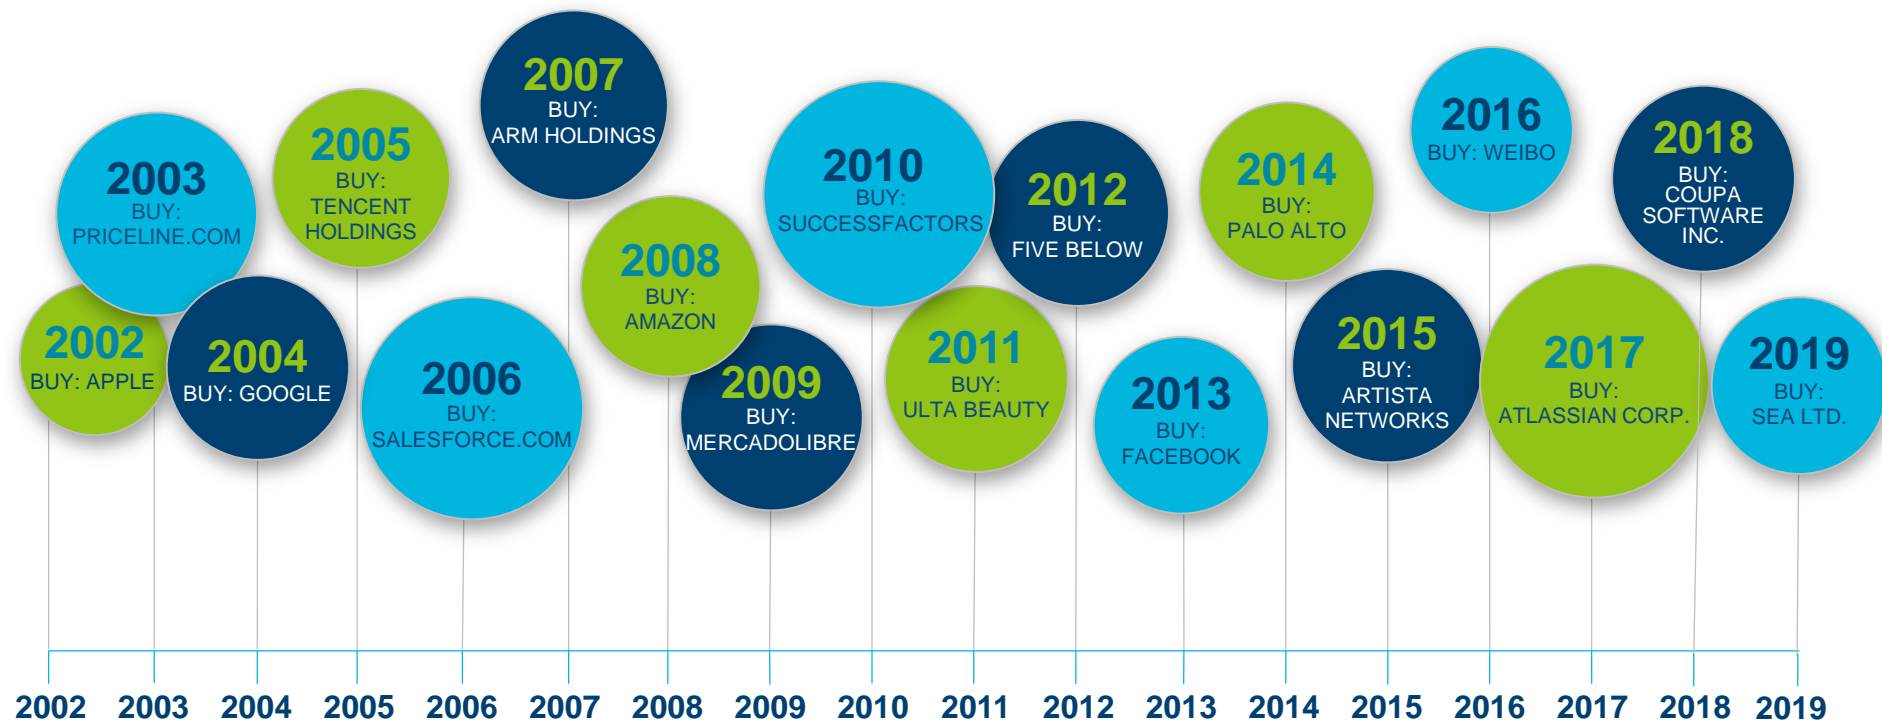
2007
BUY:
ARM HOLDINGS

2003
BUY:
PRICELINE.COM

2005
BUY:
TENCENT HOLDINGS

2010
BUY:
SUCCESSFACTORS

2012
BUY:
FIVE BELOW

2014
BUY:
PALO ALTO

2016
BUY: WEIBO

2018
BUY:
COUPA SOFTWARE INC.

2002
BUY: APPLE

2004
BUY: GOOGLE

2006
BUY:
SALESFORCE.COM

2008
BUY:
AMAZON

2009
BUY:
MERCADOLIBRE

2011
BUY:
ULTA BEAUTY

2013
BUY:
FACEBOOK

2015
BUY:
ARTISTA NETWORKS

2017
BUY:
ATLASSIAN CORP.

2019
BUY:
SEA LTD.

2002 2003 2004 2005 2006 2007 2008 2009 2010 2011 2012 2013 2014 2015 2016 2017 2018 2019